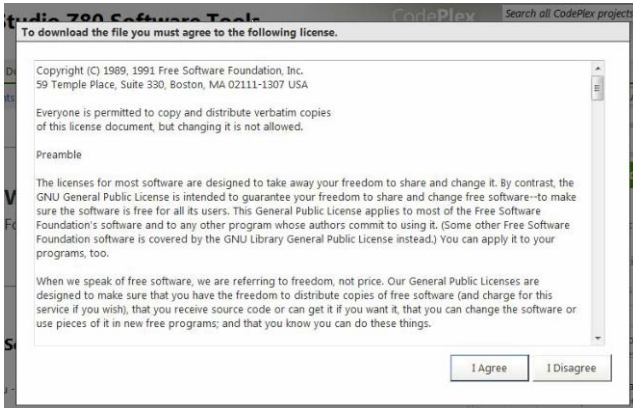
Studio Z80 Software Tools

CodePlex

Search all CodePlex projects

To download the file you must agree to the following license.

Copyright (C) 1989, 1991 Free Software Foundation, Inc.
59 Temple Place, Suite 330, Boston, MA 02111-1307 USA

Everyone is permitted to copy and distribute verbatim copies of this license document, but changing it is not allowed.

Preamble

The licenses for most software are designed to take away your freedom to share and change it. By contrast, the GNU General Public License is intended to guarantee your freedom to share and change free software--to make sure the software is free for all its users. This General Public License applies to most of the Free Software Foundation's software and to any other program whose authors commit to using it. (Some other Free Software Foundation software is covered by the GNU Library General Public License instead.) You can apply it to your programs, too.

When we speak of free software, we are referring to freedom, not price. Our General Public Licenses are designed to make sure that you have the freedom to distribute copies of free software (and charge for this service if you wish), that you receive source code or can get it if you want it, that you can change the software or use pieces of it in new free programs; and that you know you can do these things.

I Agree

I Disagree